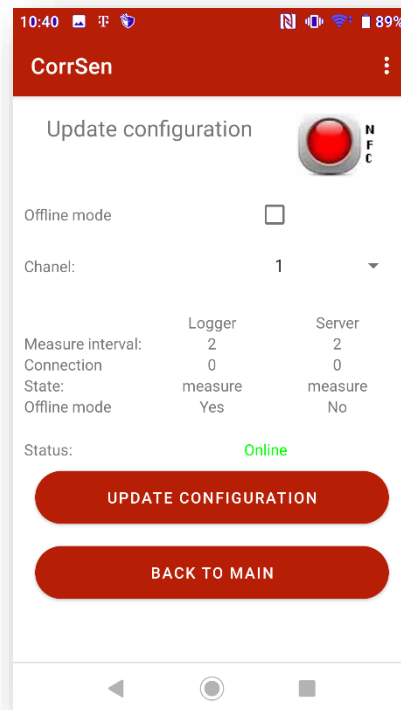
10:40 89%

CorrSen

Update configuration

N
F
C

Offline mode

Chanel: 1

| | Logger | Server |
|---|---|---|
| Measure interval: | 2 | 2 |
| Connection | 0 | 0 |
| State: | measure | measure |
| Offline mode | Yes | No |

Status: Online

UPDATE CONFIGURATION

BACK TO MAIN